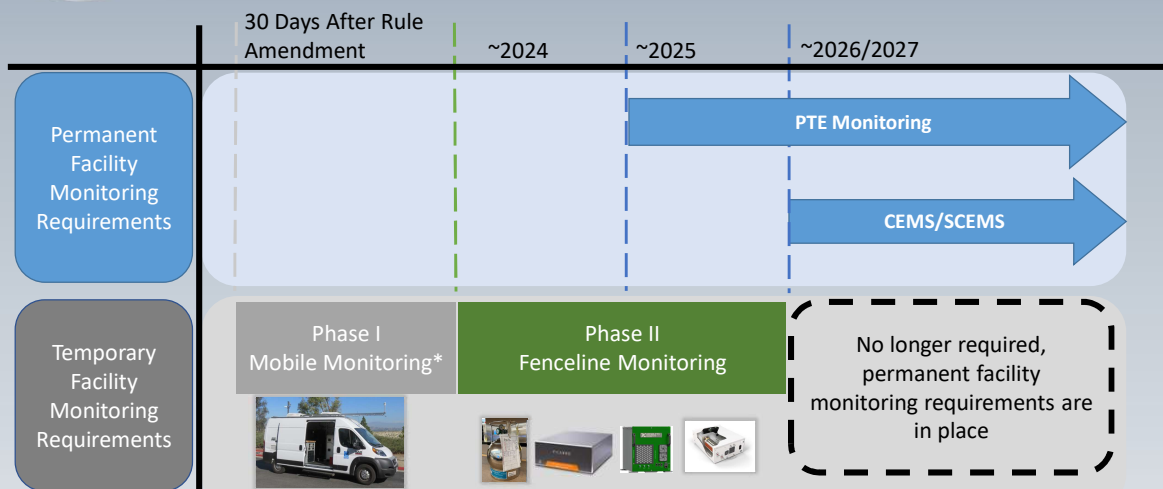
30 Days After Rule Amendment

~2024

~2025

~2026/2027

Permanent Facility Monitoring Requirements

PTE Monitoring

CEMS/SCEMS

Temporary Facility Monitoring Requirements

Phase I
Mobile Monitoring*

Phase II
Fenceline Monitoring

No longer required, permanent facility monitoring requirements are in place